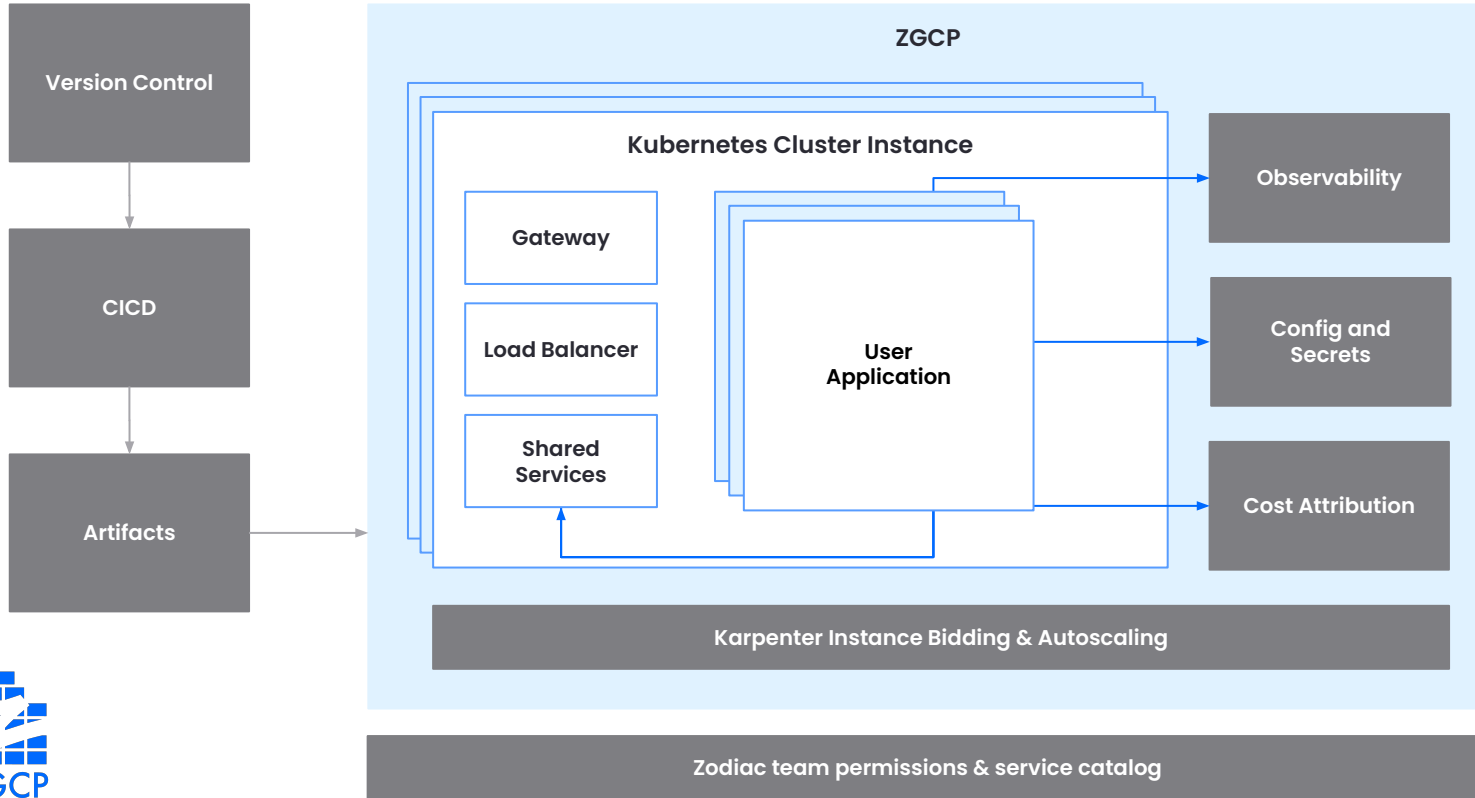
Version Control

CICD

Artifacts

ZGCP

Kubernetes Cluster Instance

Gateway

Load Balancer

Shared Services

User Application

Observability

Config and Secrets

Cost Attribution

Karpenter Instance Bidding & Autoscaling

Zodiac team permissions & service catalog

ZGCP